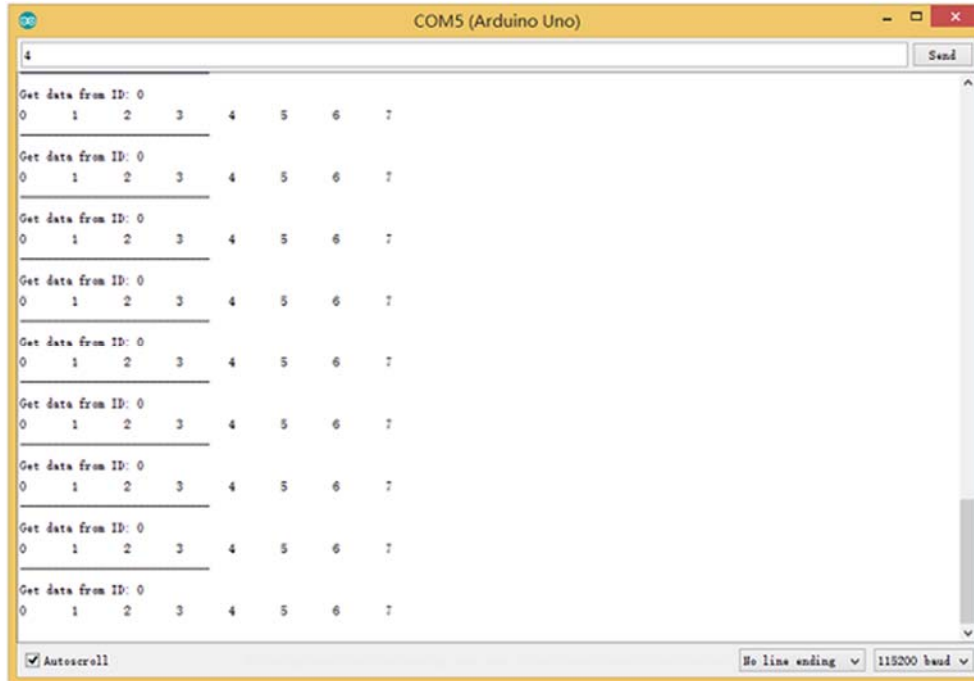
COM5 (Arduino Uno)

4

Send

Get data from ID: 0
0 1 2 3 4 5 6 7

Get data from ID: 0
0 1 2 3 4 5 6 7

Get data from ID: 0
0 1 2 3 4 5 6 7

Get data from ID: 0
0 1 2 3 4 5 6 7

Get data from ID: 0
0 1 2 3 4 5 6 7

Get data from ID: 0
0 1 2 3 4 5 6 7

Get data from ID: 0
0 1 2 3 4 5 6 7

Get data from ID: 0
0 1 2 3 4 5 6 7

Get data from ID: 0
0 1 2 3 4 5 6 7

Autoscroll

No line ending

115200 baud